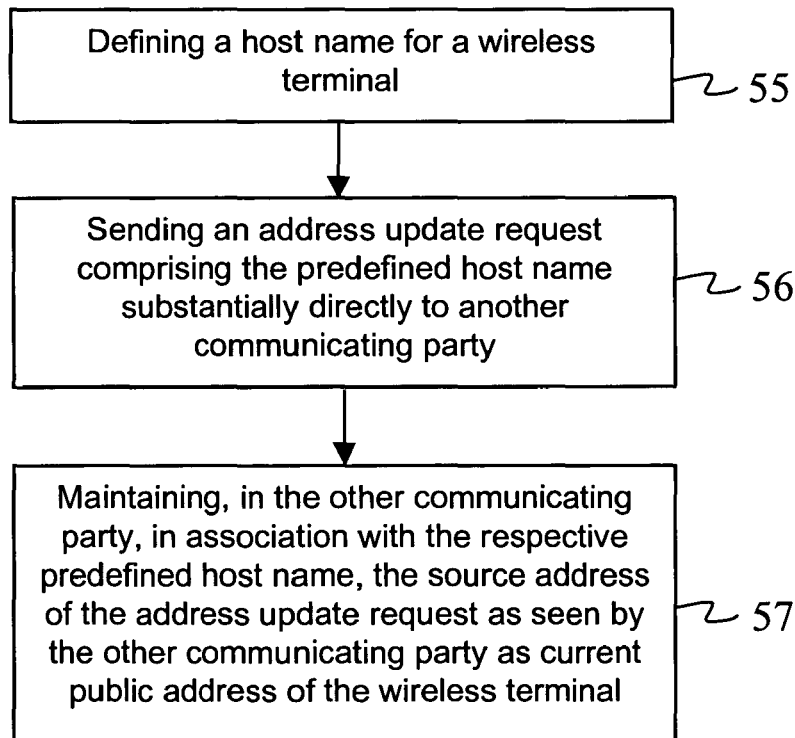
Defining a host name for a wireless terminal

55

Sending an address update request comprising the predefined host name substantially directly to another communicating party

56

Maintaining, in the other communicating party, in association with the respective predefined host name, the source address of the address update request as seen by the other communicating party as current public address of the wireless terminal

57